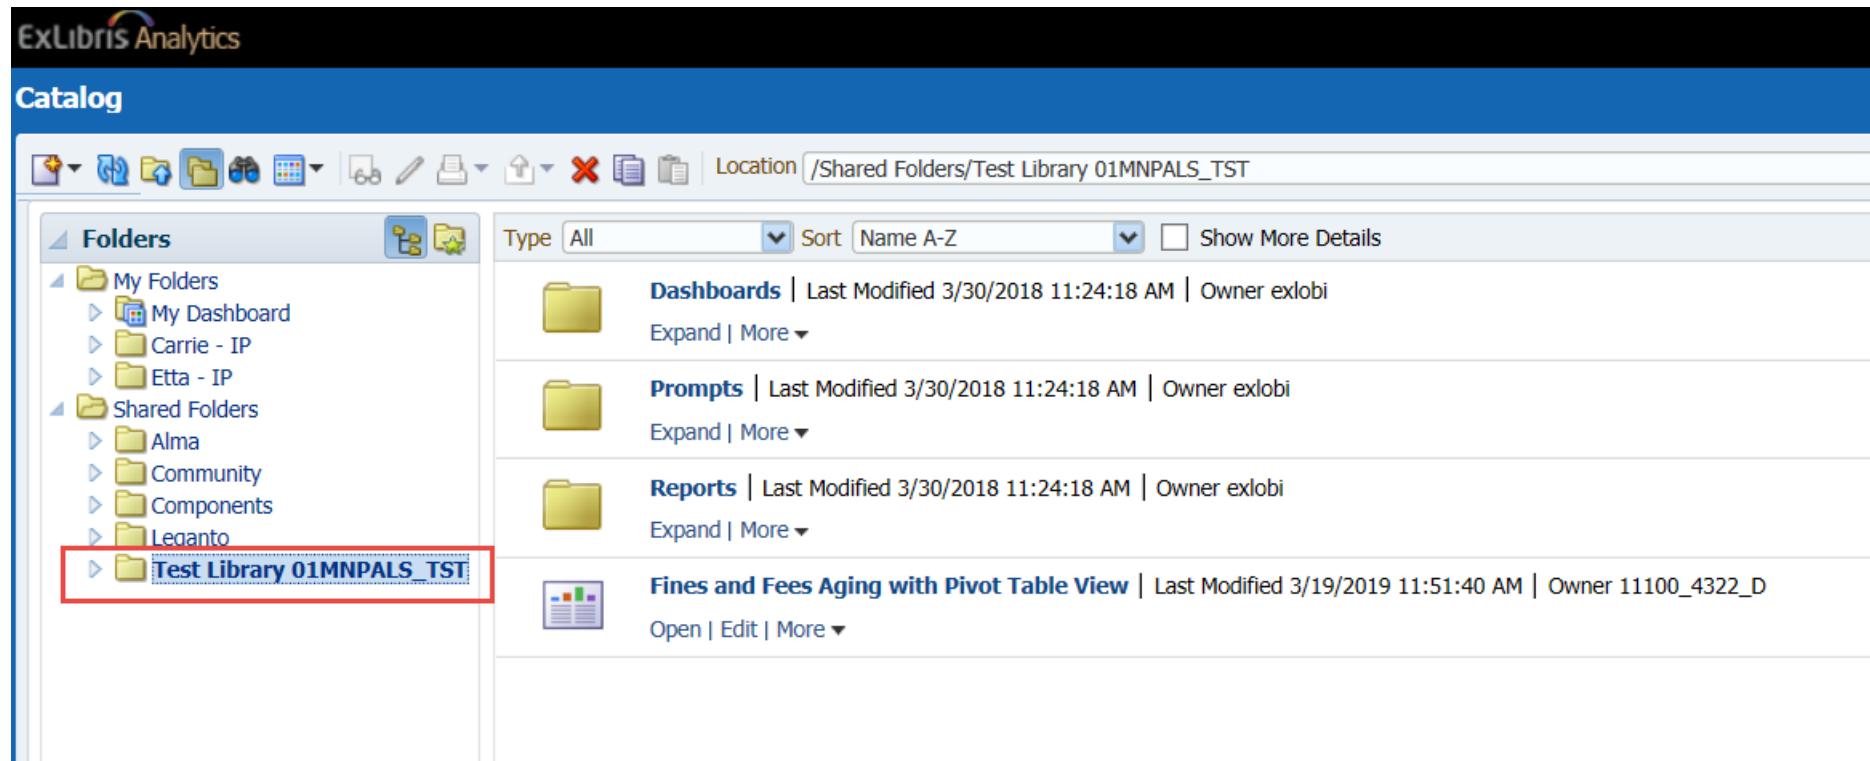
ExLibris Analytics

Catalog

Location /Shared Folders/Test Library 01MNPALS_TST

Folders

My Folders
My Dashboard
Carrie - IP
Etta - IP
Shared Folders
Alma
Community
Components
Leganto
Test Library 01MNPALS_TST

Type All Sort Name A-Z Show More Details

Dashboards | Last Modified 3/30/2018 11:24:18 AM | Owner exlobi
Expand | More

Prompts | Last Modified 3/30/2018 11:24:18 AM | Owner exlobi
Expand | More

Reports | Last Modified 3/30/2018 11:24:18 AM | Owner exlobi
Expand | More

Fines and Fees Aging with Pivot Table View | Last Modified 3/19/2019 11:51:40 AM | Owner 11100_4322_D
Open | Edit | More